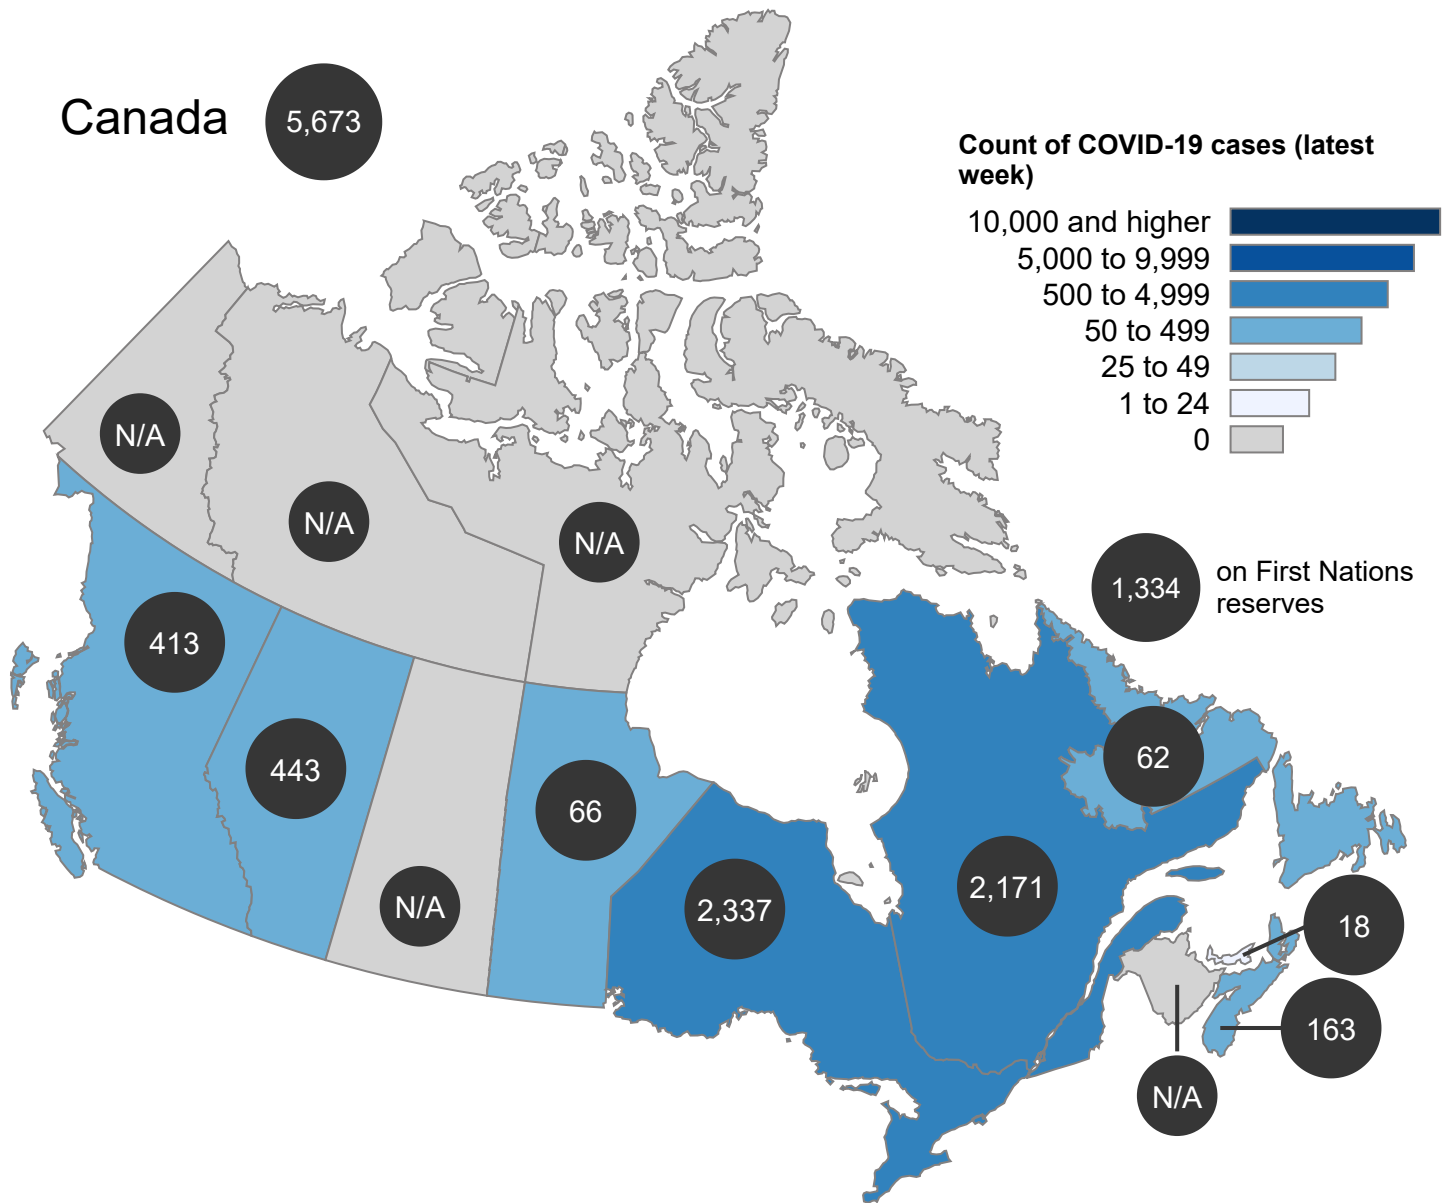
Canada 5,673

Count of COVID-19 cases (latest week)
10,000 and higher
5,000 to 9,999
500 to 4,999
50 to 499
25 to 49
1 to 24
0

1,334 on First Nations reserves

N/A
N/A
N/A
413
443
N/A
66
2,337
2,171
62
18
163
N/A